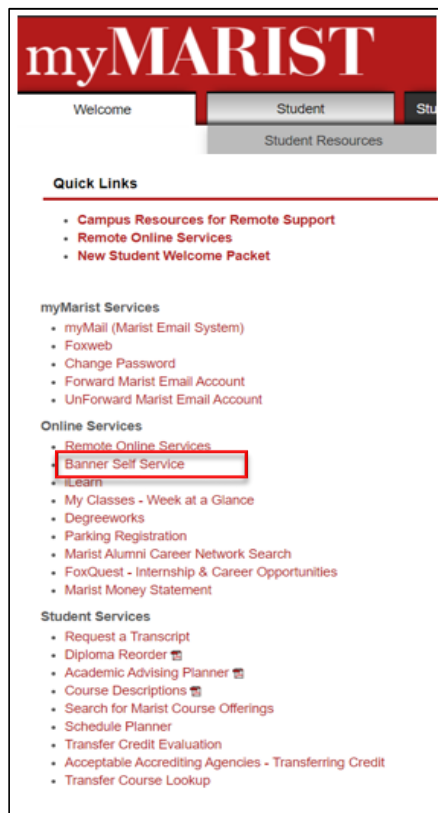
myMARIST

Welcome | Student | Stu

Student Resources

Quick Links

- Campus Resources for Remote Support
- Remote Online Services
- New Student Welcome Packet

myMarist Services

- myMail (Marist Email System)
- Foxweb
- Change Password
- Forward Marist Email Account
- UnForward Marist Email Account

Online Services

- Remote Online Services
- Banner Self Service
- iLearn
- My Classes - Week at a Glance
- Degreeworks
- Parking Registration
- Marist Alumni Career Network Search
- FoxQuest - Internship & Career Opportunities
- Marist Money Statement

Student Services

- Request a Transcript
- Diploma Reorder
- Academic Advising Planner
- Course Descriptions
- Search for Marist Course Offerings
- Schedule Planner
- Transfer Credit Evaluation
- Acceptable Accrediting Agencies - Transferring Credit
- Transfer Course Lookup